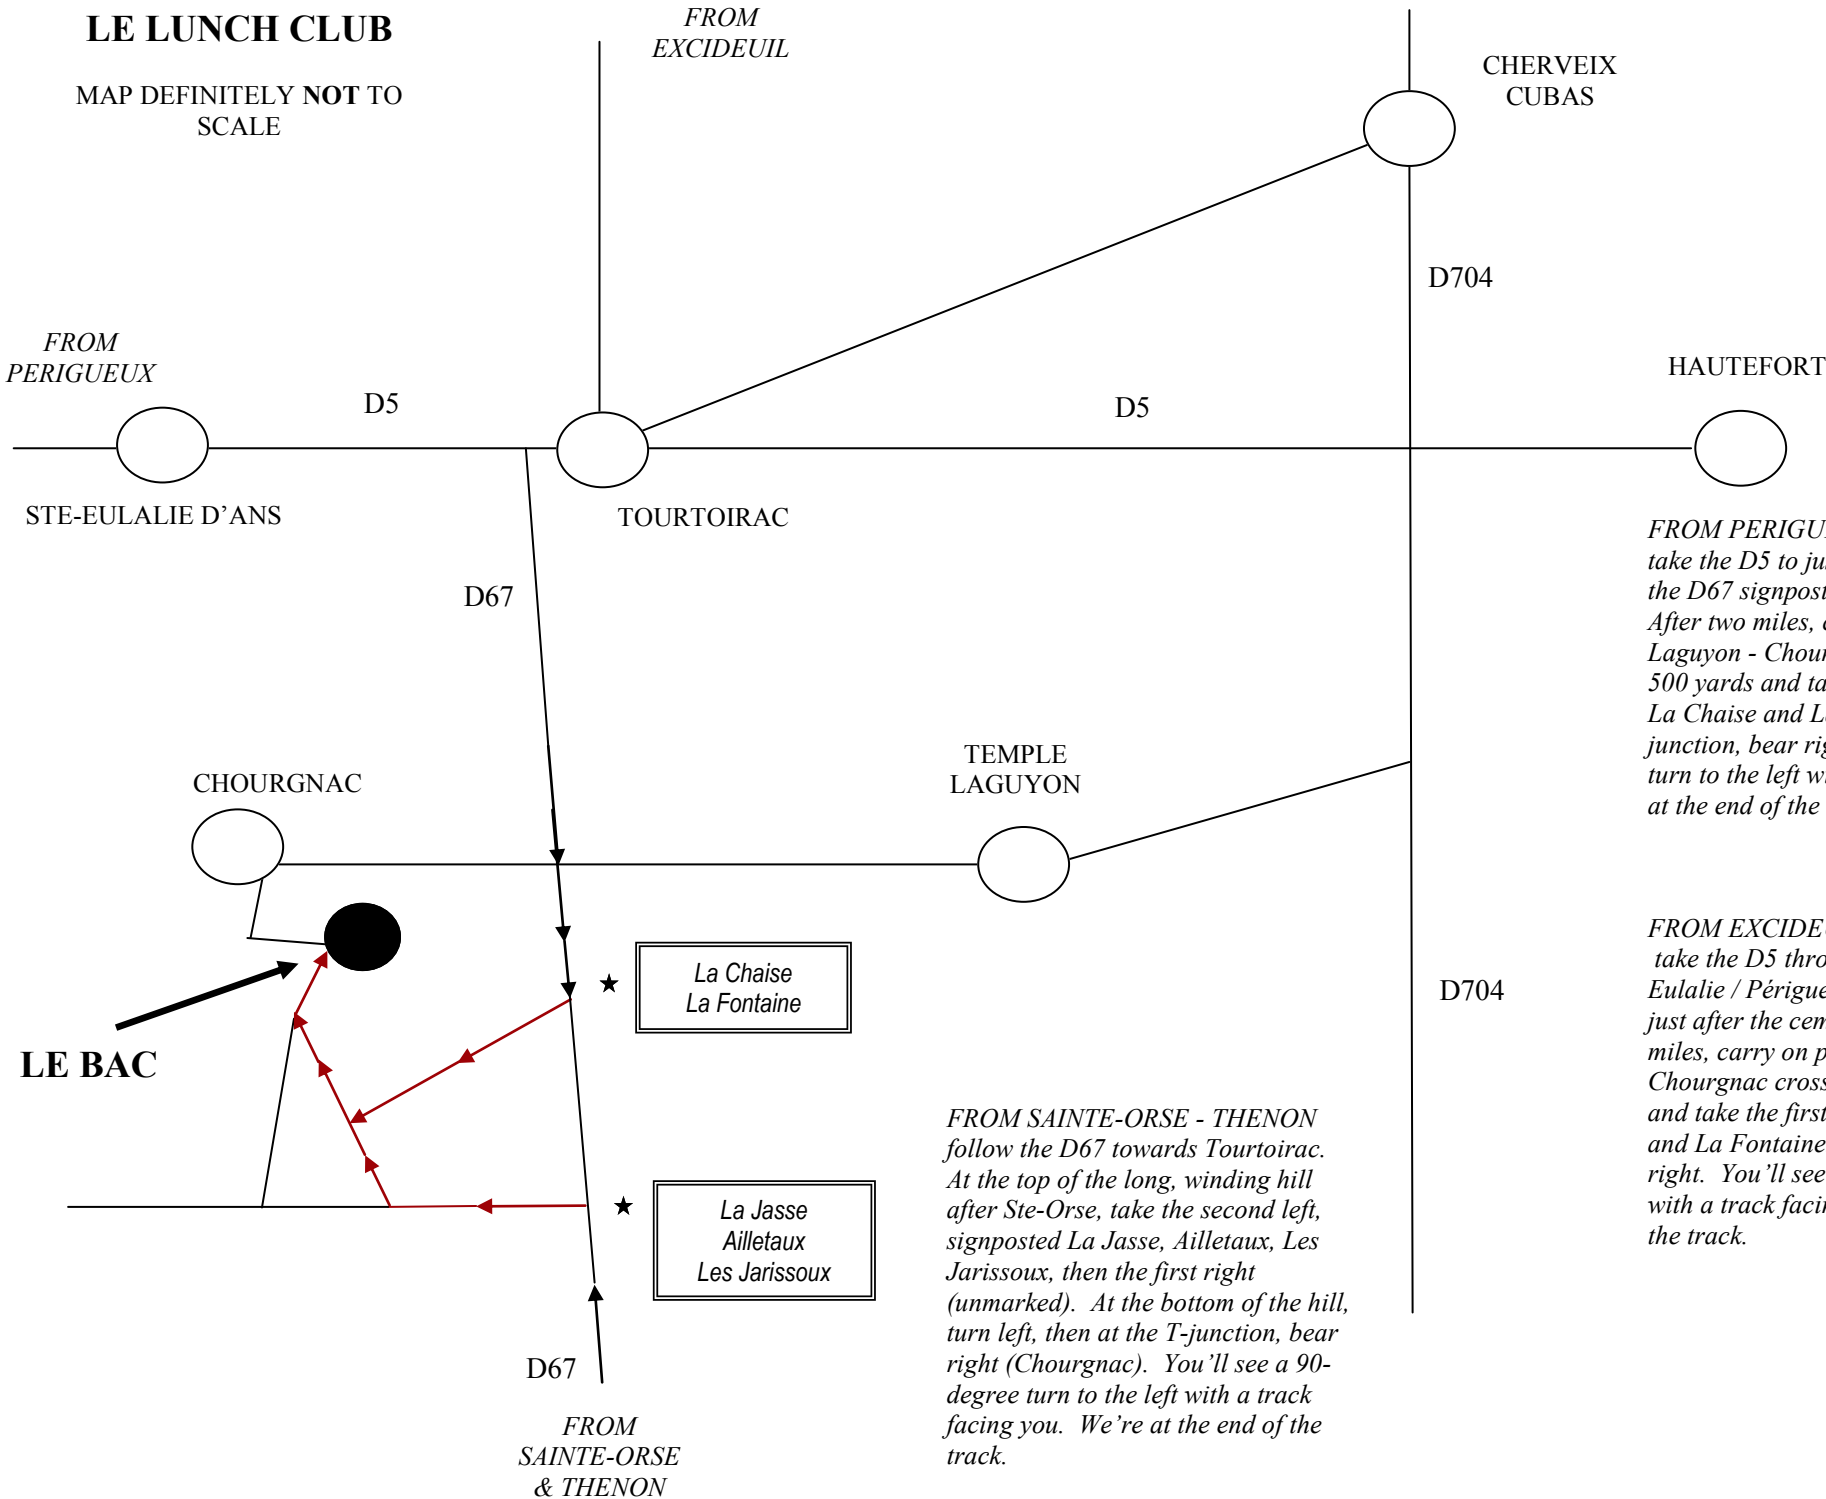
LE LUNCH CLUB

MAP DEFINITELY **NOT** TO SCALE

FROM EXCIDEUIL

CHERVEIX CUBAS

D704

FROM PERIGUEUX

D5

D5

HAUTEFORT

STE-EULALIE D'ANS

TOURTOIRAC

FROM PERIGU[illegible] take the D5 to ju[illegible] the D67 signpost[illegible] After two miles, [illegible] Laguyon - Chour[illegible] 500 yards and ta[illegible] La Chaise and L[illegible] junction, bear rig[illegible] turn to the left w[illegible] at the end of the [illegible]

D67

TEMPLE LAGUYON

CHOURGNAC

FROM EXCIDE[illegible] take the D5 thro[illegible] Eulalie / Périgue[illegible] just after the cem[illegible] miles, carry on p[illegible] Chourgnac cross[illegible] and take the first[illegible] and La Fontaine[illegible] right. You'll see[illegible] with a track facin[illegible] the track.

★ La Chaise La Fontaine

D704

LE BAC

FROM SAINTE-ORSE - THENON follow the D67 towards Tourtoirac. At the top of the long, winding hill after Ste-Orse, take the second left, signposted La Jasse, Ailletaux, Les Jarissoux, then the first right (unmarked). At the bottom of the hill, turn left, then at the T-junction, bear right (Chourgnac). You'll see a 90-degree turn to the left with a track facing you. We're at the end of the track.

★ La Jasse Ailletaux Les Jarissoux

D67

FROM SAINTE-ORSE & THENON